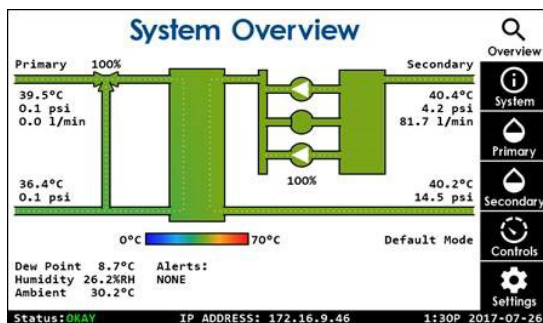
System Overview

Primary 100%

39.5°C
0.1 psi
0.0 l/min

36.4°C
0.1 psi

Secondary

40.4°C
4.2 psi
81.7 l/min

100%

40.2°C
14.5 psi

0°C 70°C

Default Mode

Dew Point 8.7°C
Humidity 26.2%RH
Ambient 30.2°C

Alerts:
NONE

Overview
System
Primary
Secondary
Controls
Settings

Status: OKAY IP ADDRESS: 172.16.9.46 1:30P 2017-07-26